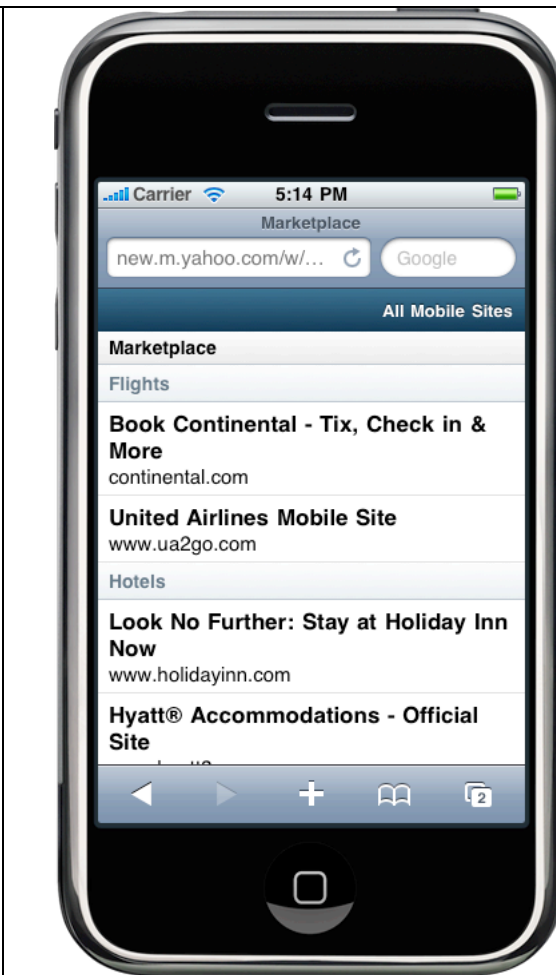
Carrier 5:14 PM

Marketplace

new.m.yahoo.com/w/...

Google

All Mobile Sites

Marketplace

Flights

Book Continental - Tix, Check in & More
continental.com

United Airlines Mobile Site
www.ua2go.com

Hotels

Look No Further: Stay at Holiday Inn Now
www.holidayinn.com

Hyatt® Accommodations - Official Site
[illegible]

2